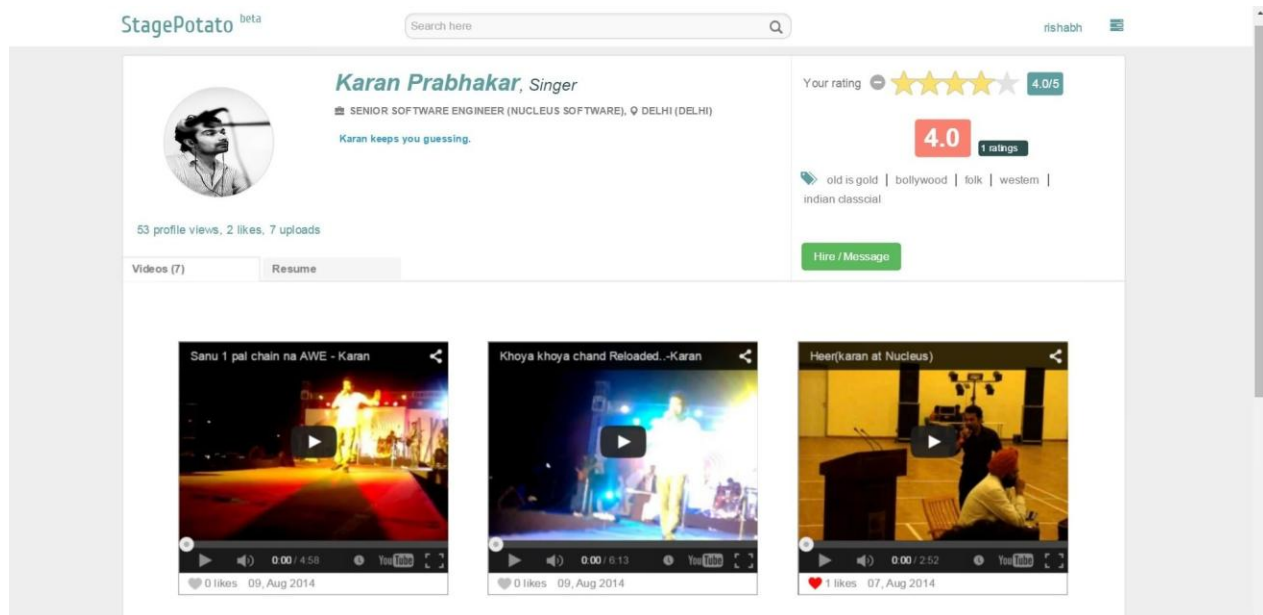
StagePotato beta

Search here

rishabh

Karan Prabhakar, Singer

SENIOR SOFTWARE ENGINEER (NUCLEUS SOFTWARE), DELHI (DELHI)

Karan keeps you guessing.

53 profile views, 2 likes, 7 uploads

Your rating 4.0/5

4.0 1 ratings

old is gold | bollywood | folk | western | indian classcial

Hire / Message

Videos (7) Resume

Sanu 1 pal chain na AWE - Karan

0:00 / 4:58 YouTube

0 likes 09, Aug 2014

Khoya khoya chand Reloaded..-Karan

0:00 / 6:13 YouTube

0 likes 09, Aug 2014

Heer(karan at Nucleus)

0:00 / 2:52 YouTube

1 likes 07, Aug 2014